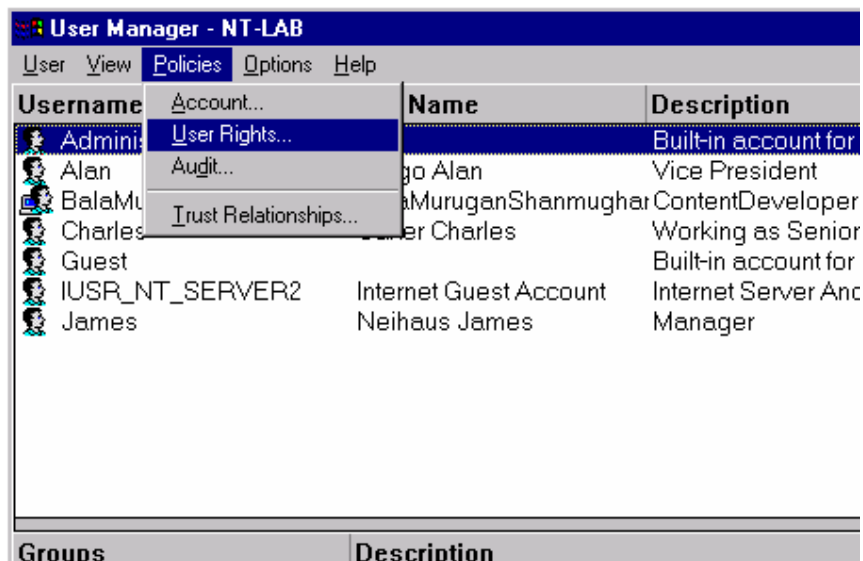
User Manager - NT-LAB

User View Policies Options Help

Account...
User Rights...
Audit...
Trust Relationships...

| Username | Name | Description |
|---|---|---|
| Adminis | | Built-in account for |
| Alan | go Alan | Vice President |
| BalaMu | aMuruganShanmughar | ContentDeveloper |
| Charles | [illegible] Charles | Working as Senior |
| Guest | | Built-in account for |
| IUSR_NT_SERVER2 | Internet Guest Account | Internet Server Anc |
| James | Neihaus James | Manager |

| Groups | Description |
|---|---|